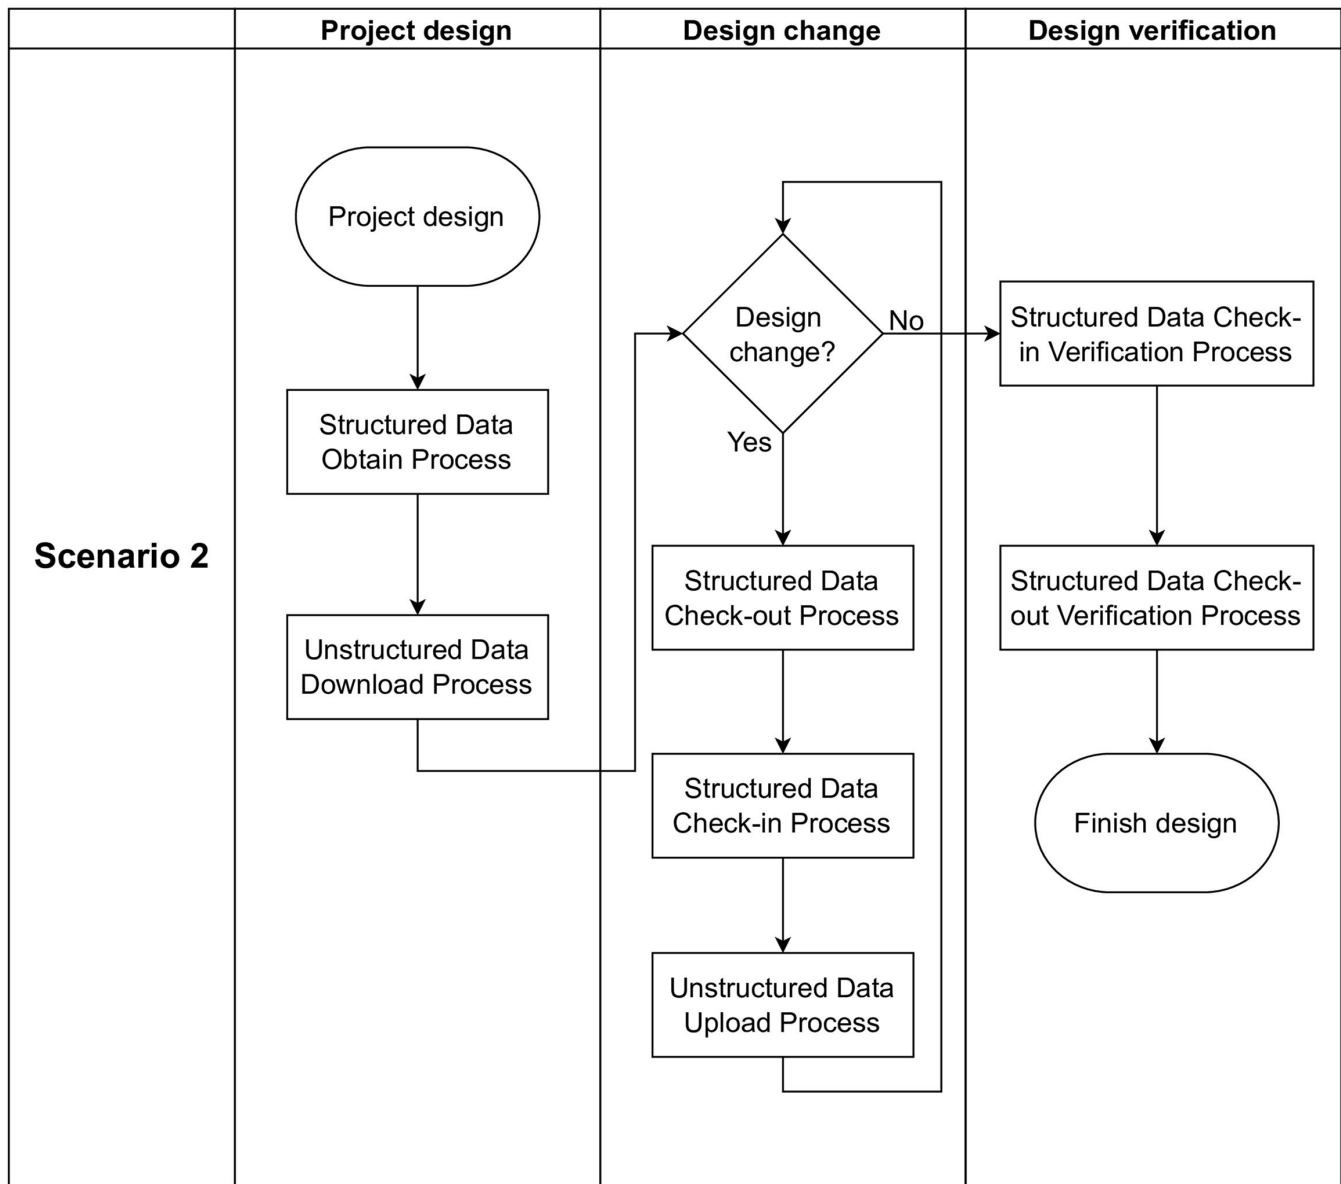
| | Project design | Design change | Design verification |
|---|---|---|---|

Scenario 2

Project design

Structured Data Obtain Process

Unstructured Data Download Process

Design change?

No

Yes

Structured Data Check-out Process

Structured Data Check-in Process

Unstructured Data Upload Process

Structured Data Check-in Verification Process

Structured Data Check-out Verification Process

Finish design